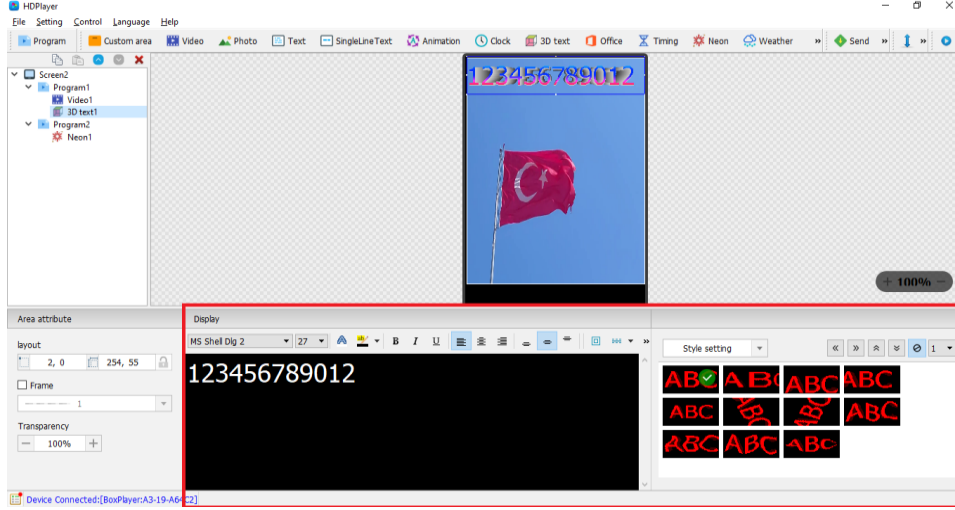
HDPlayer

File Setting Control Language Help

Program Custom area Video Photo Text SingleLineText Animation Clock 3D text Office Timing Neon Weather » Send »

Screen2
Program1
Video1
3D text1
Program2
Neon1

123456789012

100%

Area attribute

layout
2, 0
254, 55

Frame
1

Transparency
100%

Display

MS Shell Dlg 2
27
B I U

123456789012

Style setting
« » 1

ABC ABC ABC ABC
ABC ABC ABC ABC
ABC ABC ABC

Device Connected:[BoxPlayer:A3-19-A64C2]